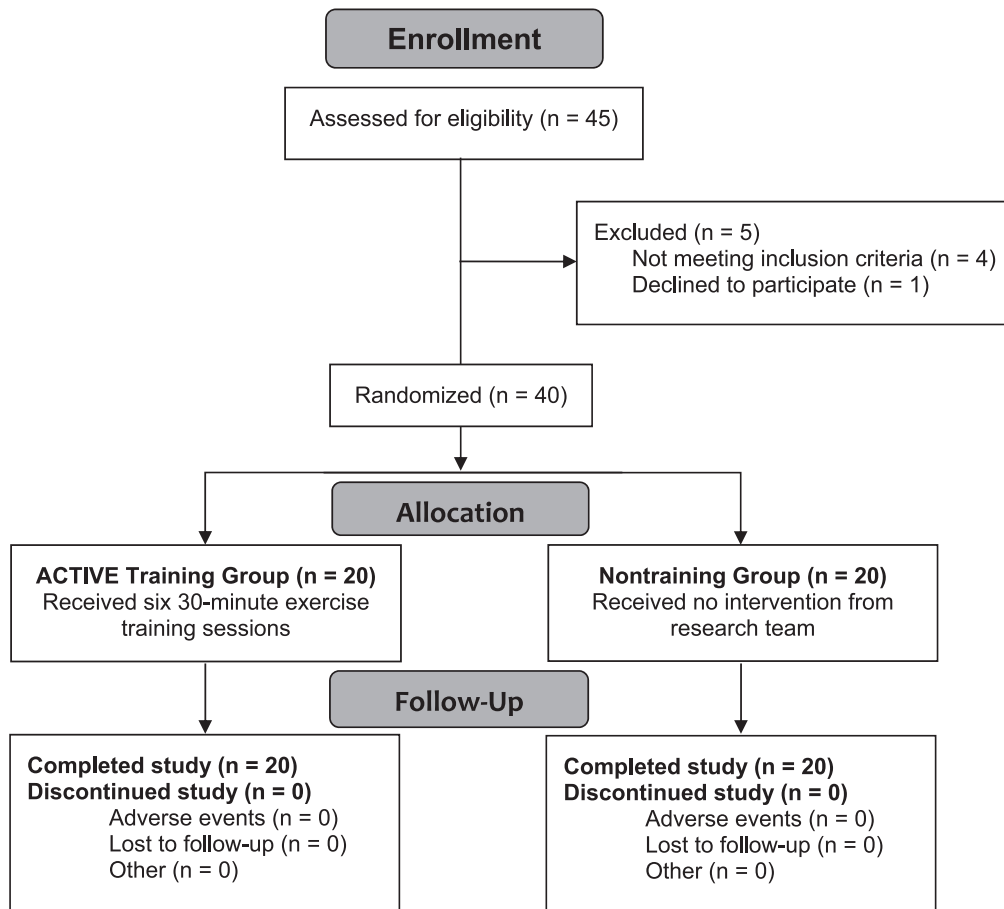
Enrollment

Assessed for eligibility (n = 45)

Excluded (n = 5)
Not meeting inclusion criteria (n = 4)
Declined to participate (n = 1)

Randomized (n = 40)

Allocation

ACTIVE Training Group (n = 20)
Received six 30-minute exercise training sessions

Nontraining Group (n = 20)
Received no intervention from research team

Follow-Up

Completed study (n = 20)
Discontinued study (n = 0)
Adverse events (n = 0)
Lost to follow-up (n = 0)
Other (n = 0)

Completed study (n = 20)
Discontinued study (n = 0)
Adverse events (n = 0)
Lost to follow-up (n = 0)
Other (n = 0)